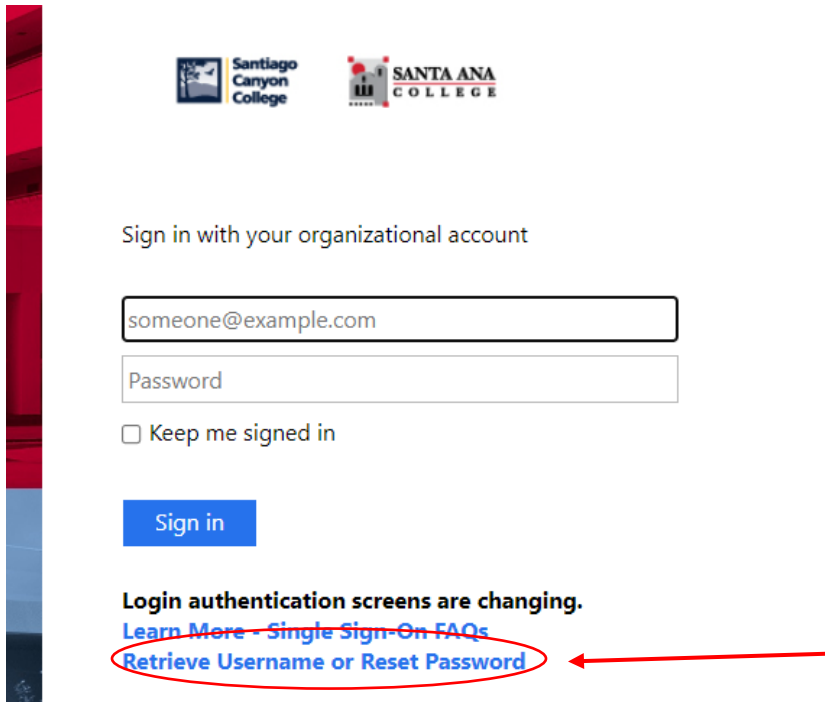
Santiago Canyon College

SANTA ANA COLLEGE

Sign in with your organizational account

someone@example.com

Password

Keep me signed in

Sign in

Login authentication screens are changing.

Learn More - Single Sign-On FAQs

Retrieve Username or Reset Password